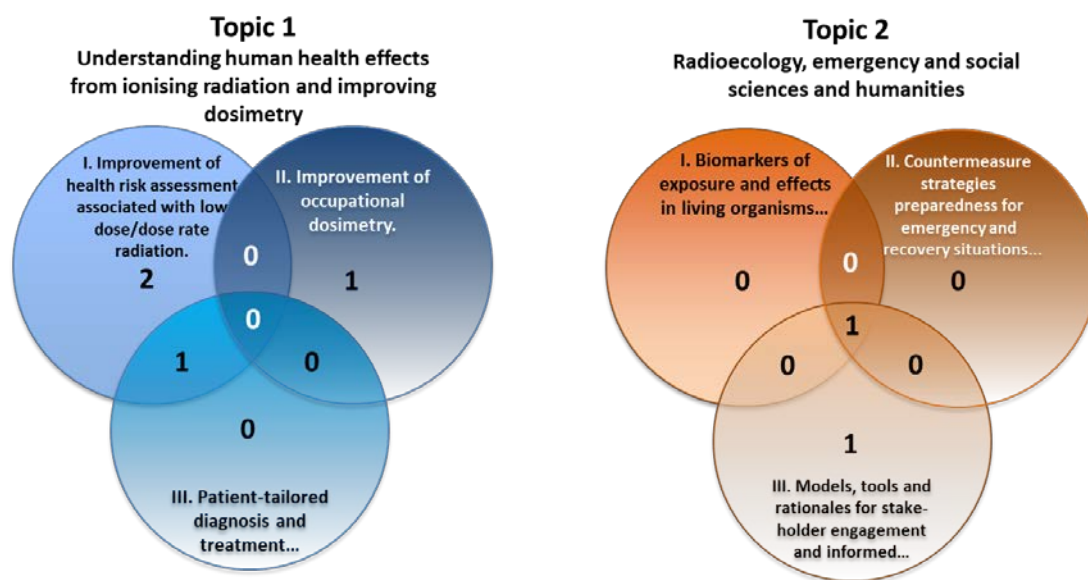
Topic 1
Understanding human health effects from ionising radiation and improving dosimetry

I. Improvement of health risk assessment associated with low dose/dose rate radiation.

II. Improvement of occupational dosimetry.

2

0

1

0

1

0

0

III. Patient-tailored diagnosis and treatment...

Topic 2
Radioecology, emergency and social sciences and humanities

I. Biomarkers of exposure and effects in living organisms...

II. Countermeasure strategies preparedness for emergency and recovery situations...

0

0

0

1

0

0

1

III. Models, tools and rationales for stakeholder engagement and informed...